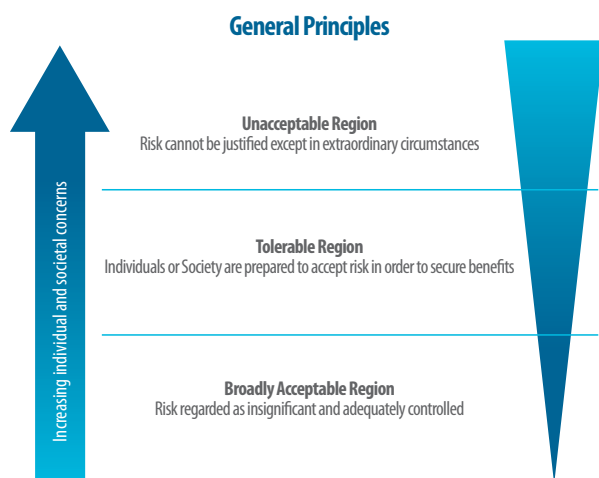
General Principles

Increasing individual and societal concerns

Unacceptable Region
Risk cannot be justified except in extraordinary circumstances

Tolerable Region
Individuals or Society are prepared to accept risk in order to secure benefits

Broadly Acceptable Region
Risk regarded as insignificant and adequately controlled